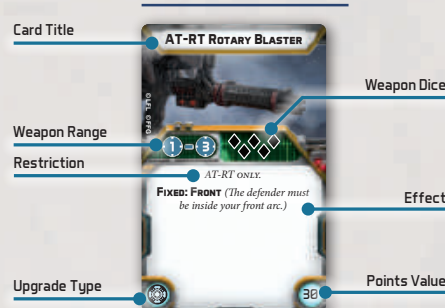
Card Title

AT-RT Rotary Blaster

Weapon Dice

©LFL ©FFG

Weapon Range

1 - 3

Restriction

AT-RT only.

Fixed: Front (The defender must be inside your front arc.)

Effect

Upgrade Type

Points Value

30